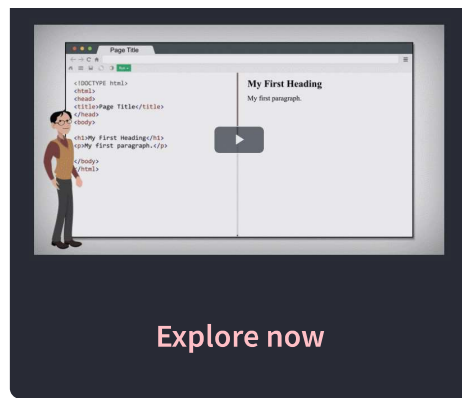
Page Title

<!DOCTYPE html>
<html>
<head>
<title>Page Title</title>
</head>
<body>

<h1>My First Heading</h1>
<p>My first paragraph.</p>

</body>
</html>

My First Heading

My first paragraph.

Explore now